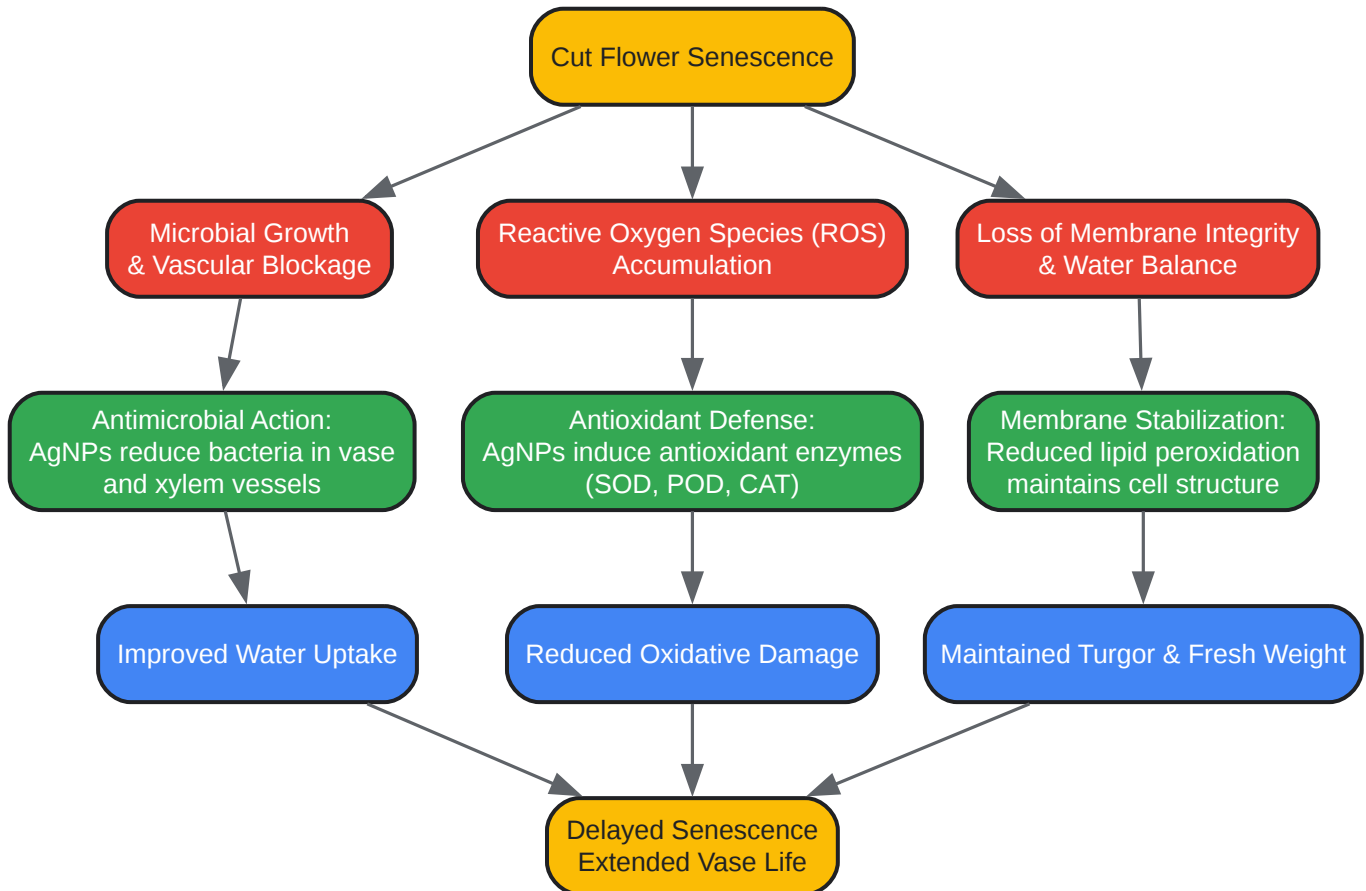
Cut Flower Senescence

Microbial Growth & Vascular Blockage

Reactive Oxygen Species (ROS) Accumulation

Loss of Membrane Integrity & Water Balance

Antimicrobial Action: AgNPs reduce bacteria in vase and xylem vessels

Antioxidant Defense: AgNPs induce antioxidant enzymes (SOD, POD, CAT)

Membrane Stabilization: Reduced lipid peroxidation maintains cell structure

Improved Water Uptake

Reduced Oxidative Damage

Maintained Turgor & Fresh Weight

Delayed Senescence Extended Vase Life